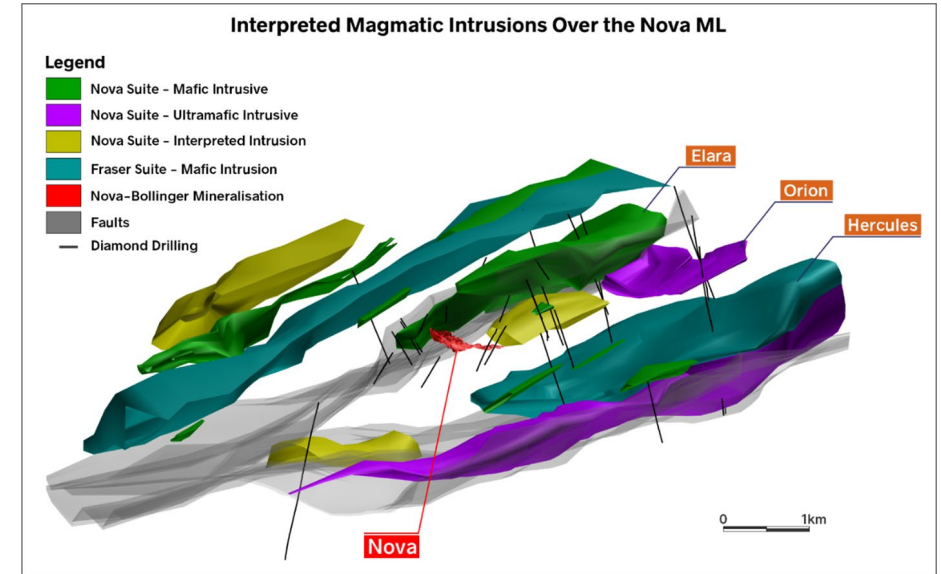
Interpreted Magmatic Intrusions Over the Nova ML

Legend
Nova Suite – Mafic Intrusive
Nova Suite – Ultramafic Intrusive
Nova Suite – Interpreted Intrusion
Fraser Suite – Mafic Intrusion
Nova–Bollinger Mineralisation
Faults
Diamond Drilling

Elara
Orion
Hercules
Nova

0 1km